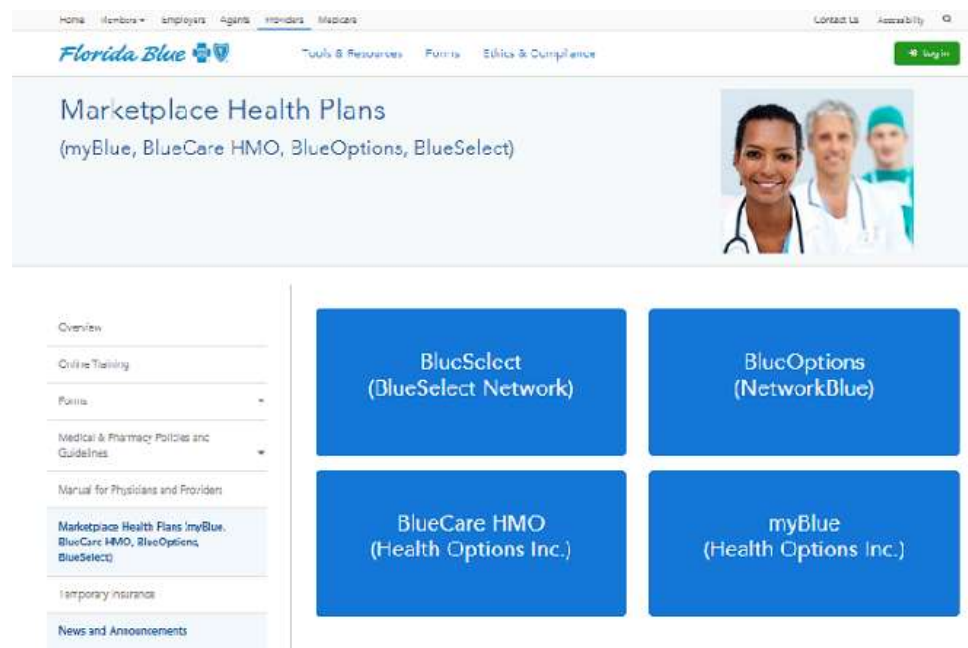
Home Members Employers Agents Providers Medicare

Contact Us Accessibility

Florida Blue

Tools & Resources Forms Ethics & Compliance

Log in

Marketplace Health Plans
(myBlue, BlueCare HMO, BlueOptions, BlueSelect)

Overview

Online Training

Forms

Medical & Pharmacy Policies and Guidelines

Manual for Physicians and Providers

Marketplace Health Plans (myBlue, BlueCare HMO, BlueOptions, BlueSelect)

Temporary Insurance

News and Announcements

BlueSelect
(BlueSelect Network)

BlueOptions
(NetworkBlue)

BlueCare HMO
(Health Options Inc.)

myBlue
(Health Options Inc.)